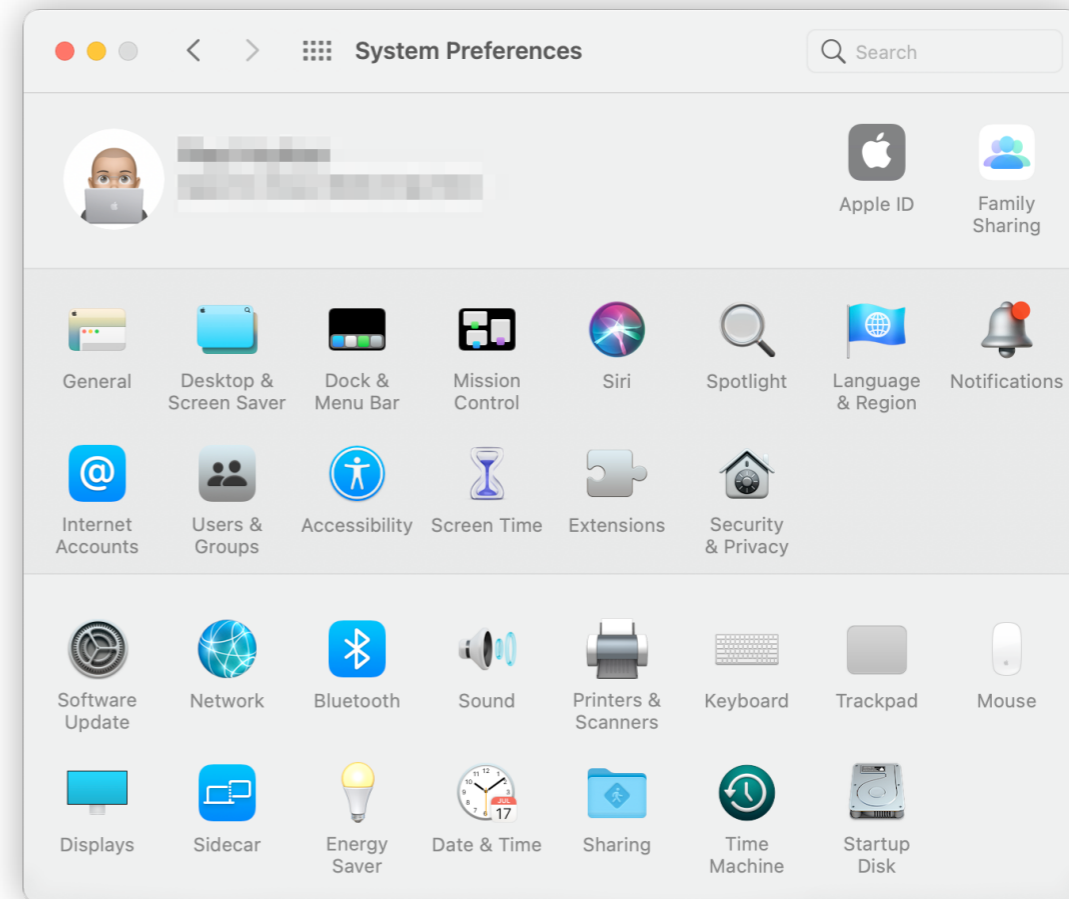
System Preferences

Search

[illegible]
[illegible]

Apple ID

Family Sharing

General

Desktop & Screen Saver

Dock & Menu Bar

Mission Control

Siri

Spotlight

Language & Region

Notifications

Internet Accounts

Users & Groups

Accessibility

Screen Time

Extensions

Security & Privacy

Software Update

Network

Bluetooth

Sound

Printers & Scanners

Keyboard

Trackpad

Mouse

Displays

Sidecar

Energy Saver

JUL 17

Date & Time

Sharing

Time Machine

Startup Disk